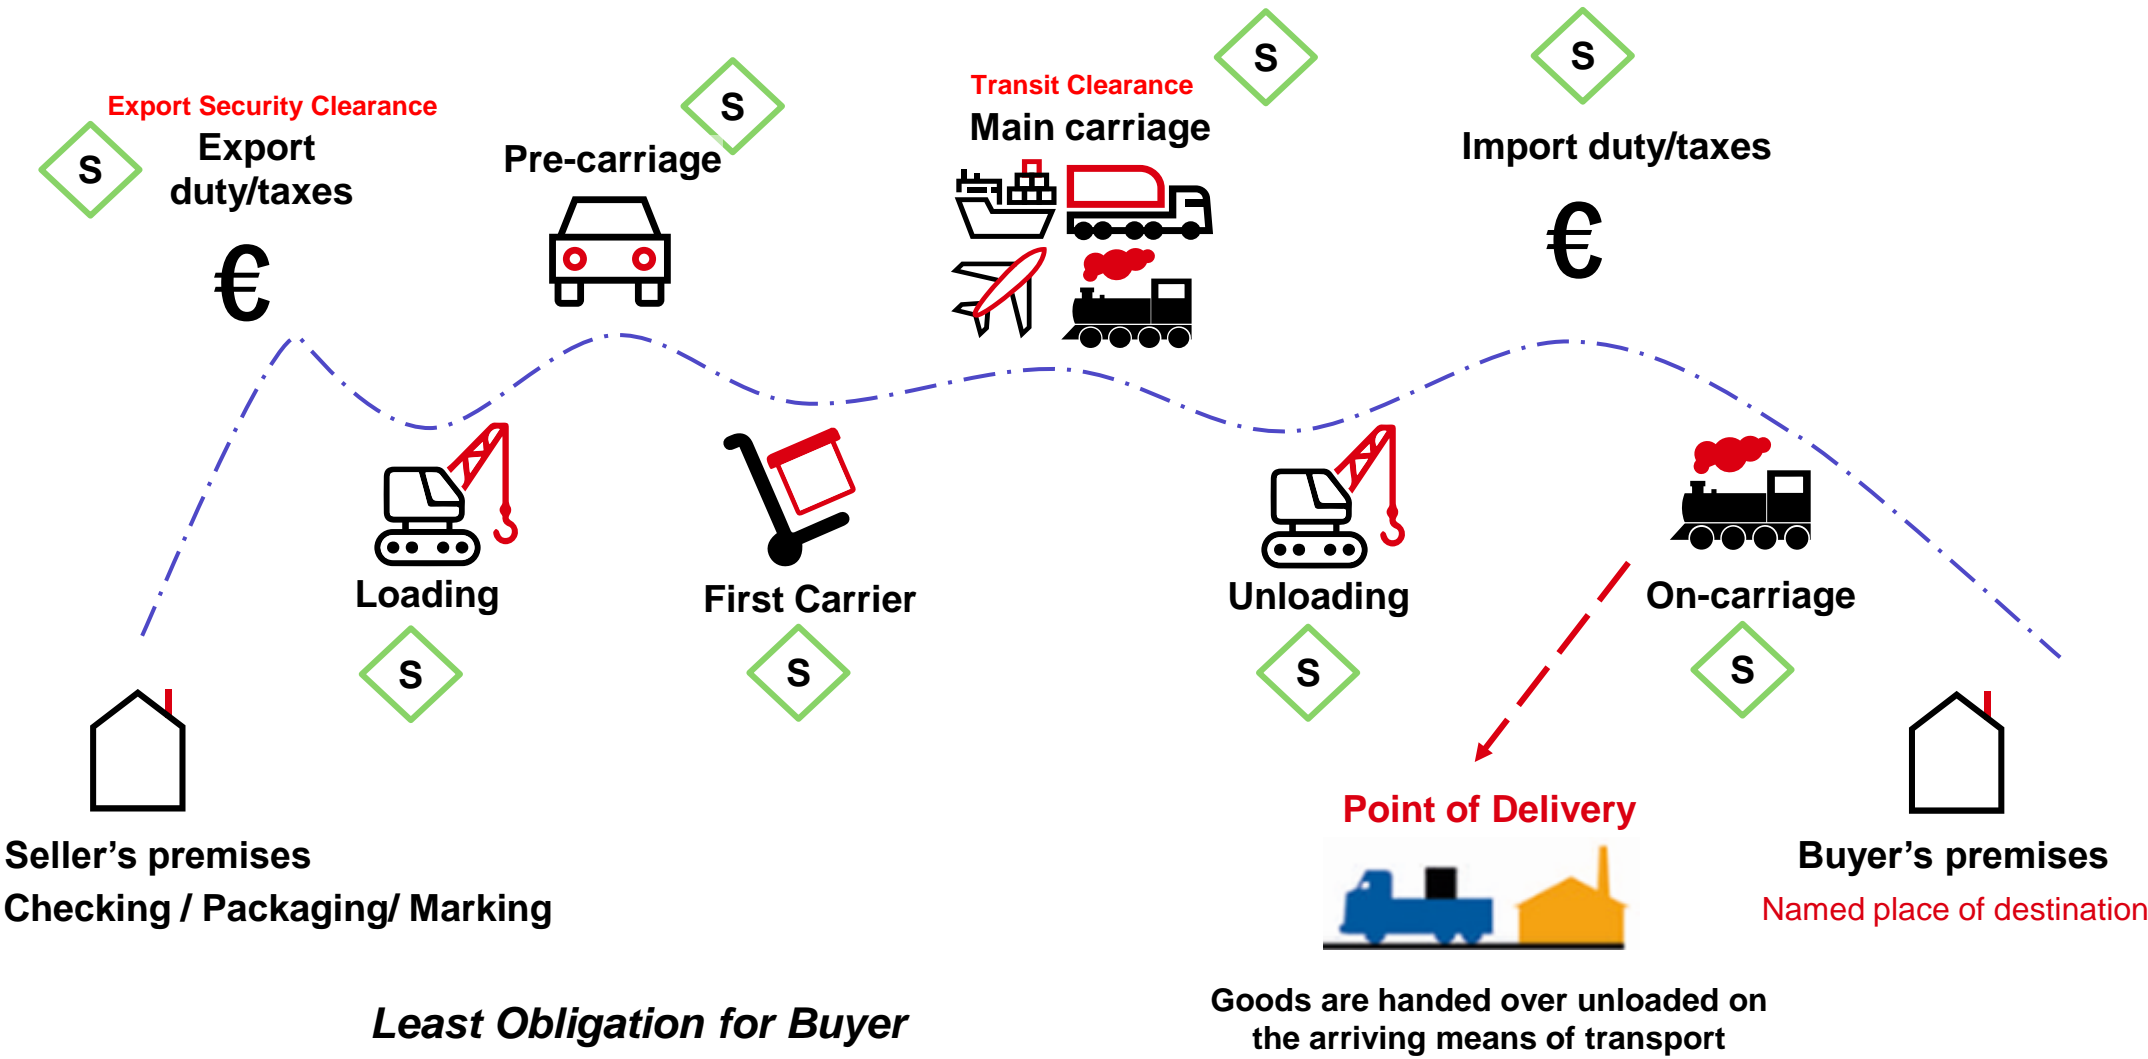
Export Security Clearance

S

Export duty/taxes

€

Pre-carriage

S

Transit Clearance

Main carriage

S

S

Import duty/taxes

€

Loading

S

First Carrier

S

Unloading

S

On-carriage

S

Point of Delivery

Seller’s premises

Checking / Packaging/ Marking

Buyer’s premises

Named place of destination

Least Obligation for Buyer

Goods are handed over unloaded on the arriving means of transport